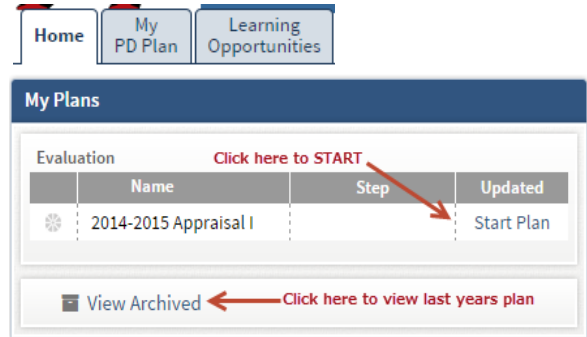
Home | My PD Plan | Learning Opportunities

My Plans

Evaluation

Click here to START

|  | Name | Step | Updated |
|---|---|---|---|
|  | 2014-2015 Appraisal I |  | Start Plan |

View Archived

Click here to view last years plan